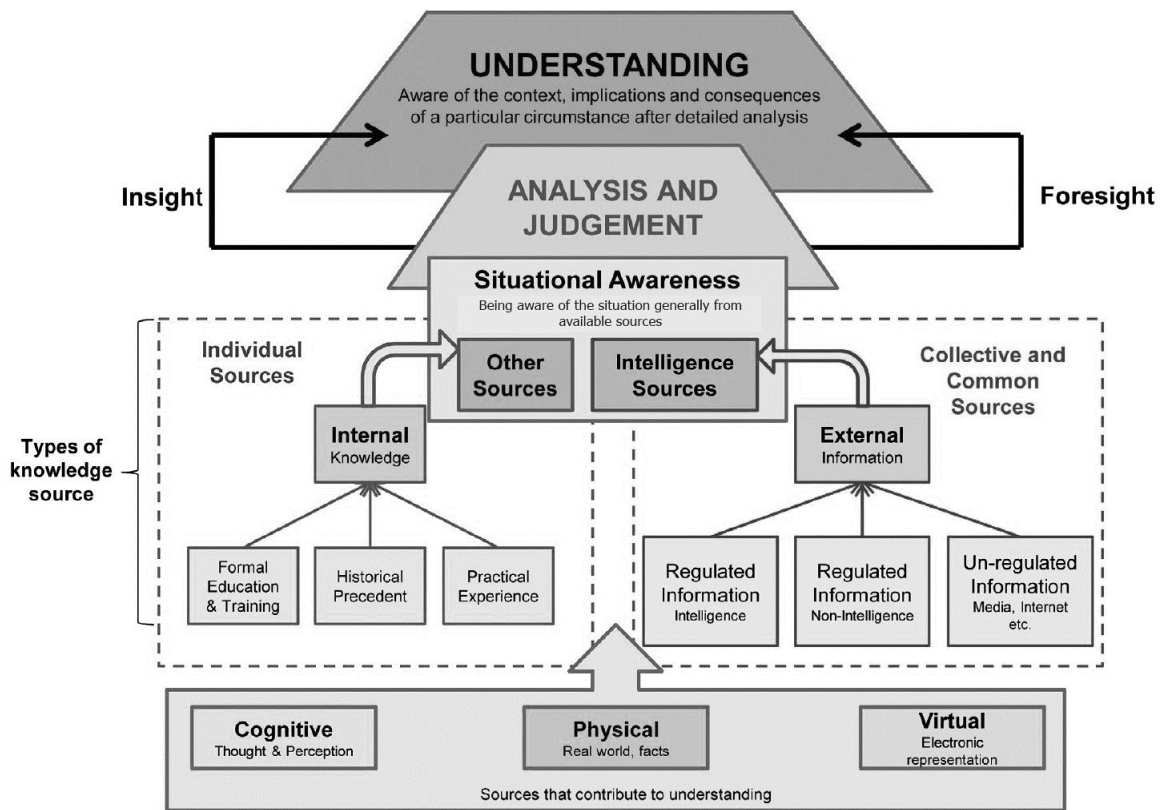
UNDERSTANDING
Aware of the context, implications and consequences of a particular circumstance after detailed analysis

Insight

Foresight

ANALYSIS AND JUDGEMENT

Situational Awareness
Being aware of the situation generally from available sources

Individual Sources

Other Sources

Intelligence Sources

Collective and Common Sources

Types of knowledge source

Internal
Knowledge

External
Information

Formal Education & Training

Historical Precedent

Practical Experience

Regulated Information
Intelligence

Regulated Information
Non-Intelligence

Un-regulated Information
Media, Internet etc.

Cognitive
Thought & Perception

Physical
Real world, facts

Virtual
Electronic representation

Sources that contribute to understanding